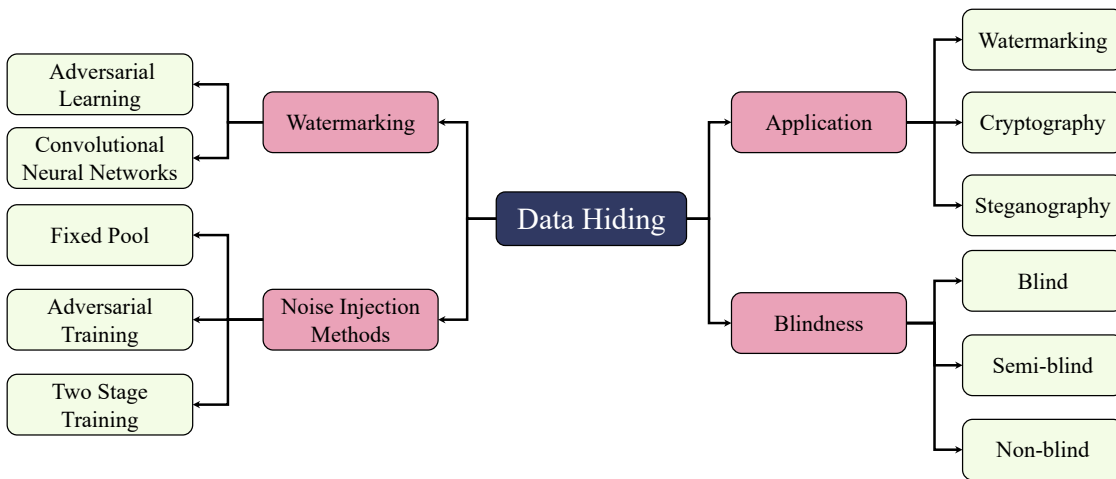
Data Hiding

Watermarking

Adversarial Learning

Convolutional Neural Networks

Noise Injection Methods

Fixed Pool

Adversarial Training

Two Stage Training

Application

Watermarking

Cryptography

Steganography

Blindness

Blind

Semi-blind

Non-blind